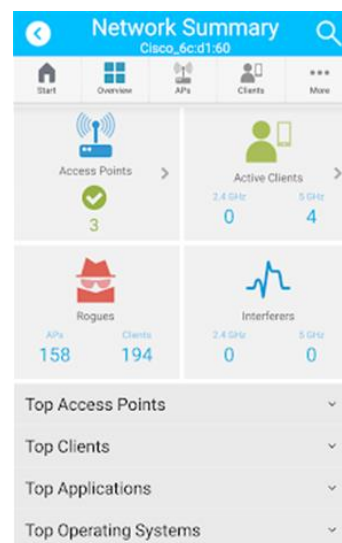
Network Summary
Cisco_6c:d1:60

Start
Overview
APs
Clients
More

Access Points
3

Active Clients
2.4 GHz
0
5 GHz
4

Rogues
APs
158
Clients
194

Interferers
2.4 GHz
0
5 GHz
0

Top Access Points

Top Clients

Top Applications

Top Operating Systems